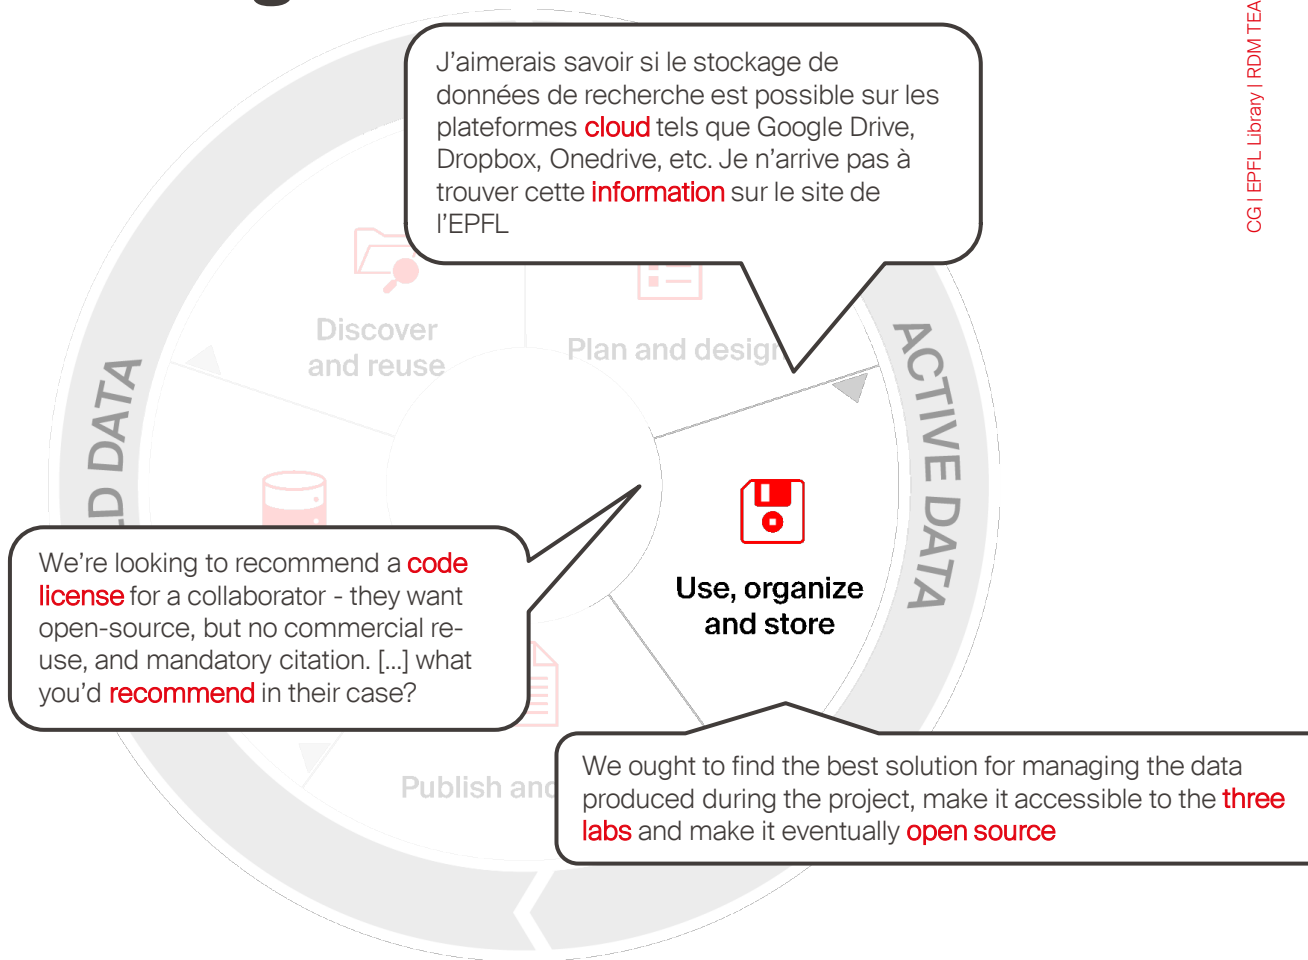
J’aimerais savoir si le stockage de données de recherche est possible sur les plateformes cloud tels que Google Drive, Dropbox, Onedrive, etc. Je n’arrive pas à trouver cette information sur le site de l’EPFL

CG I EPFL Library I RDM TEA

Discover and reuse

Plan and design

ACTIVE DATA

D DATA

Use, organize and store

We’re looking to recommend a code license for a collaborator - they want open-source, but no commercial re-use, and mandatory citation. [...] what you’d recommend in their case?

Publish and

We ought to find the best solution for managing the data produced during the project, make it accessible to the three labs and make it eventually open source